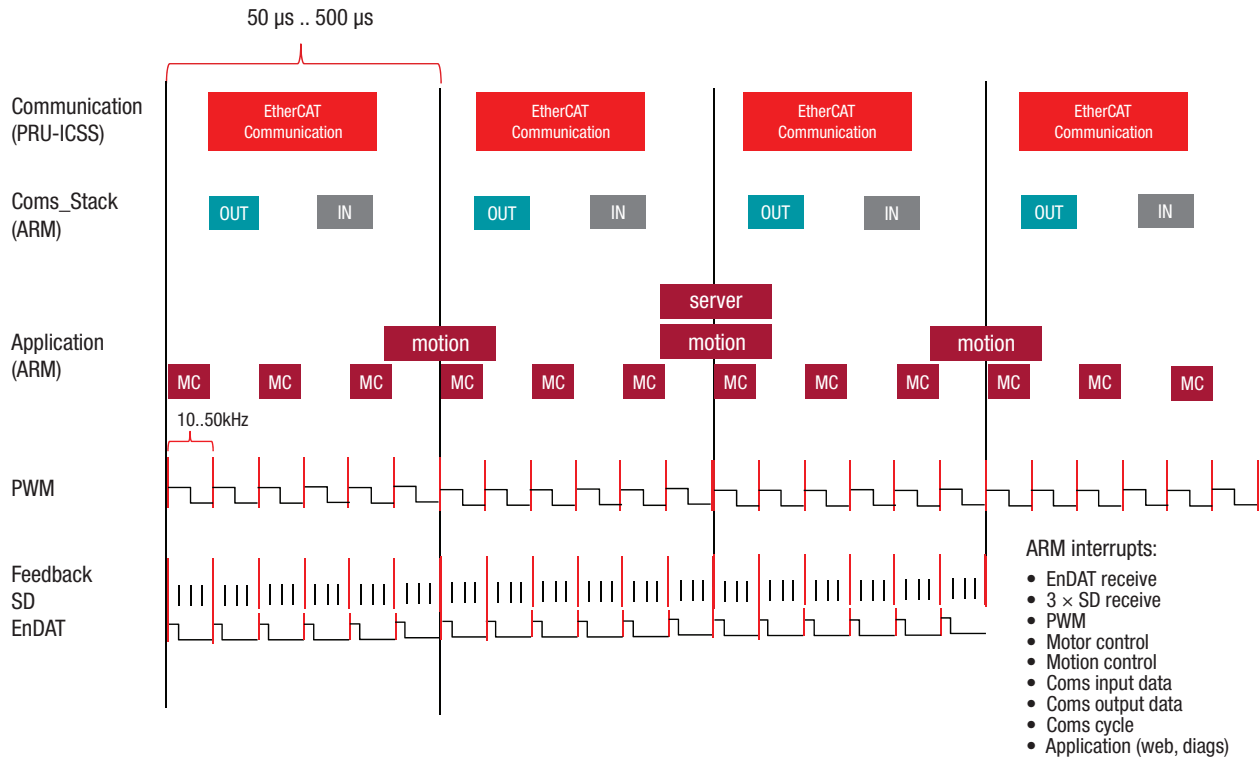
50 µs .. 500 µs

Communication (PRU-ICSS)

EtherCAT Communication

EtherCAT Communication

EtherCAT Communication

EtherCAT Communication

Coms_Stack (ARM)

OUT IN OUT IN OUT IN OUT IN

server

Application (ARM)

motion motion motion

MC MC MC MC MC MC MC MC MC MC MC MC

10..50kHz

PWM

Feedback SD EnDAT

ARM interrupts:
• EnDAT receive
• 3 × SD receive
• PWM
• Motor control
• Motion control
• Coms input data
• Coms output data
• Coms cycle
• Application (web, diags)